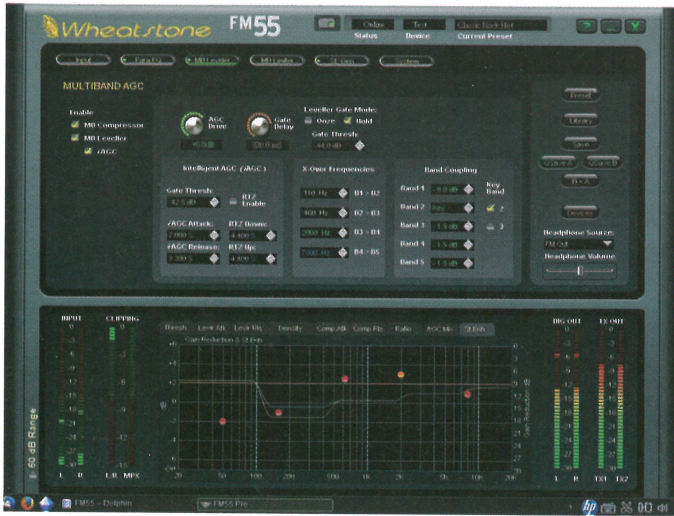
Wheatstone FM55

Online Status
Test Device
Classic Rock Hot Current Preset

Input
Para EQ
MB Leveler
MB Limiter
St Gen
System

MULTIBAND AGC

Enable
MB Compressor
MB Leveller
iAGC

AGC Drive
+0.0 dB
Gate Delay
300.0 ms

Leveller Gate Mode:
Ooze
Hold
Gate Thresh:
-44.0 dB

Intelligent AGC (iAGC)
Gate Thresh:
-42.5 dB
B12 Enable
iAGC Attack:
2.000 S
iAGC Release:
3.300 S
B12 Down:
4.400 S
B12 Up:
4.400 S

X-Over Frequencies
110 Hz B1 > B2
400 Hz B2 > B3
2000 Hz B3 > B4
7000 Hz B4 > B5

Band Coupling
Band 1 -6.0 dB
Band 2 Key
Band 3 -1.5 dB
Band 4 -1.5 dB
Band 5 -1.5 dB
Key Band
2
3

Preset
Library
Save
Compare A
Compare B
B > A
Devices
Headphone Source:
FM Out
Headphone Volume

INPUT
CLIPPING
60 dB Range
L R
L R MPX

Thresh
Lev Atk
Lev Rls
Density
Comp Atk
Comp Rls
Ratio
AGC Mix
St Enh
Gain Reduction & St Enh

20 50 100 200 500 1k 2k 5k 10k 20k

DIG OUT
TX OUT
L R
TX1 TX2

FM55 - Dolphin
FM55 Pro